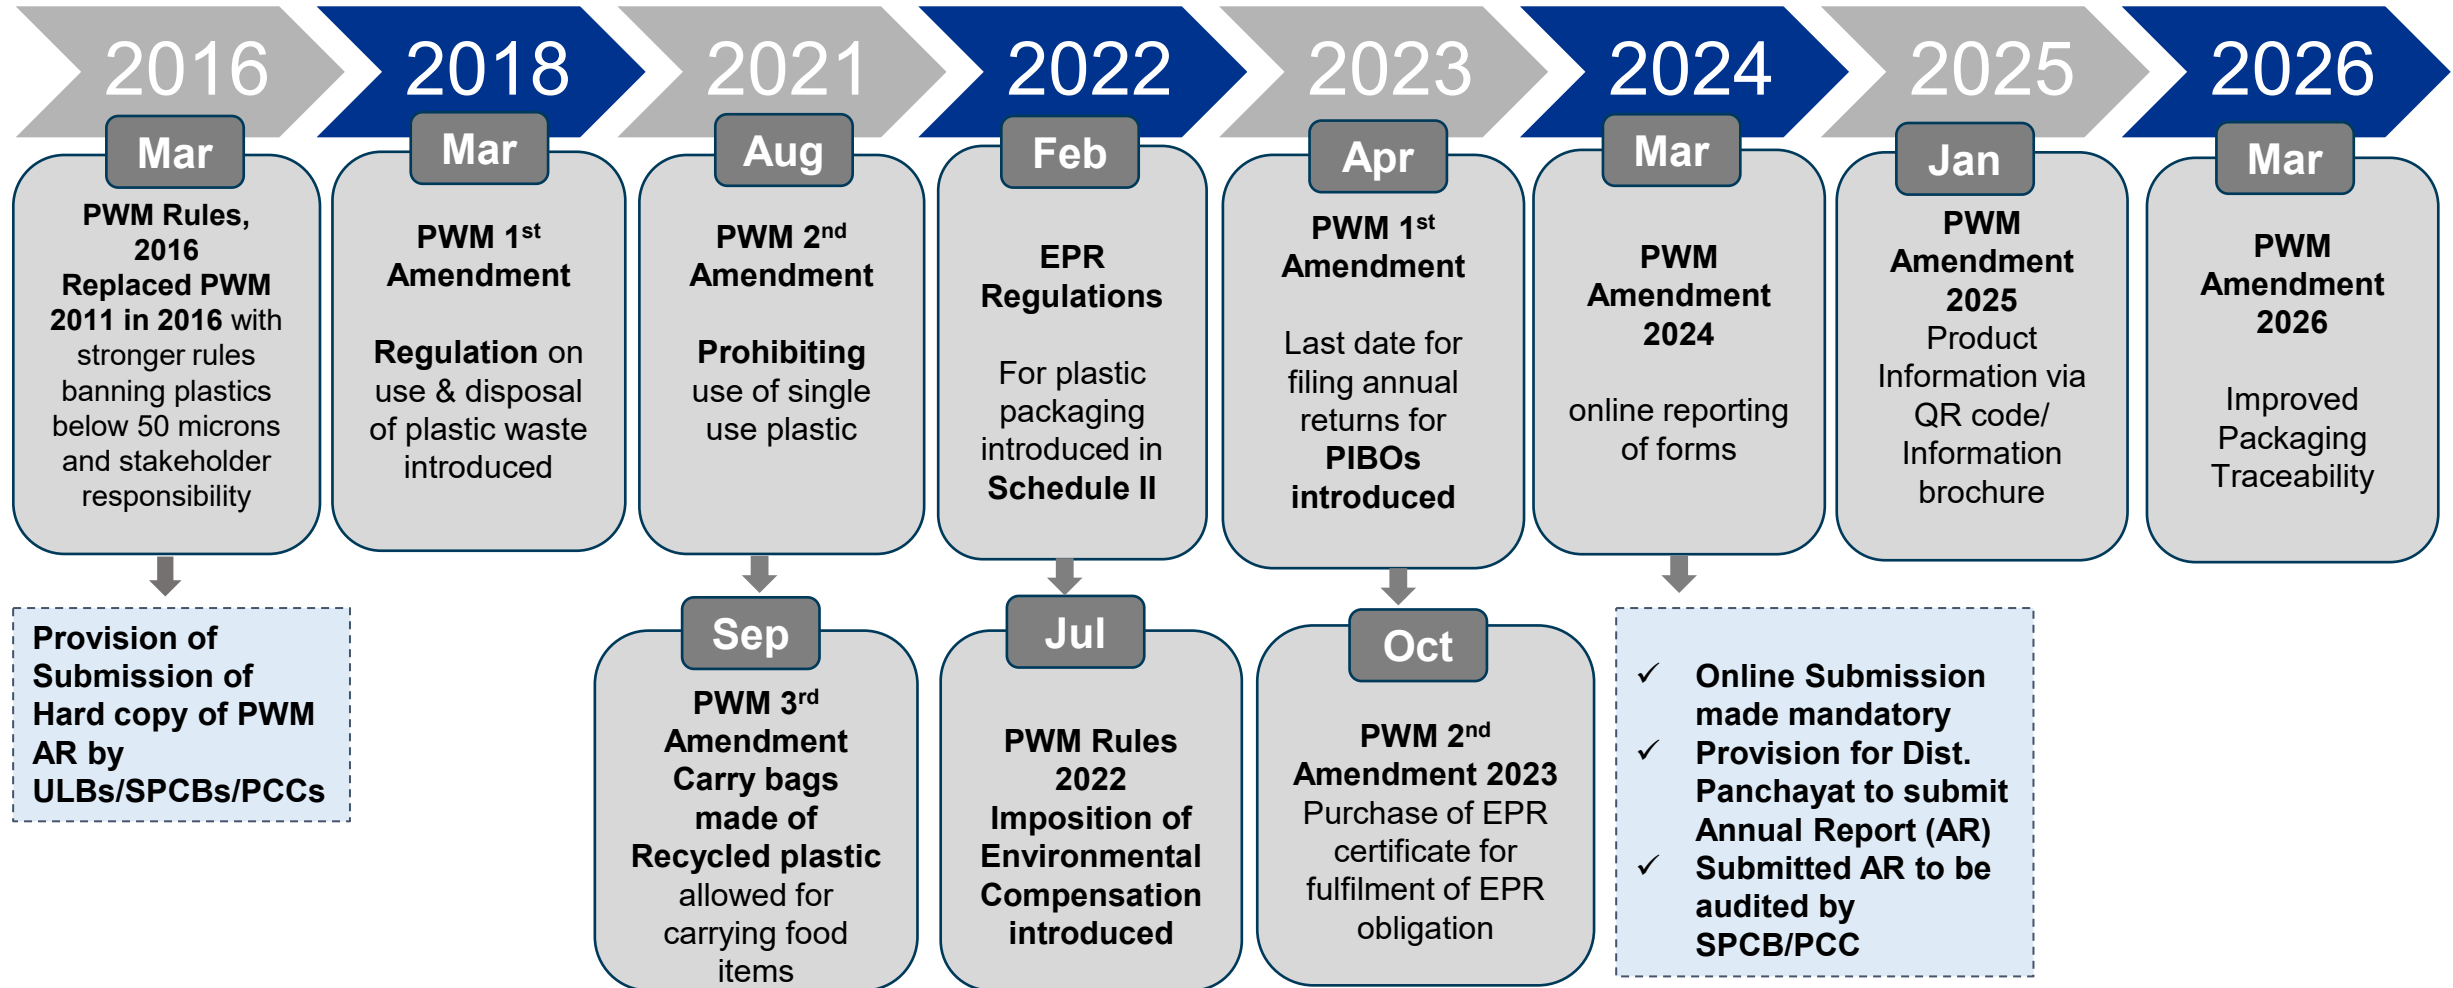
2016 2018 2021 2022 2023 2024 2025 2026

Mar
PWM Rules, 2016
Replaced PWM 2011 in 2016 with stronger rules banning plastics below 50 microns and stakeholder responsibility

Provision of Submission of Hard copy of PWM AR by ULBs/SPCBs/PCCs

Mar
PWM 1$^{st}$ Amendment

Regulation on use & disposal of plastic waste introduced

Aug
PWM 2$^{nd}$ Amendment

Prohibiting use of single use plastic

Sep
PWM 3$^{rd}$ Amendment
Carry bags made of Recycled plastic allowed for carrying food items

Feb
EPR Regulations

For plastic packaging introduced in Schedule II

Jul
PWM Rules 2022
Imposition of Environmental Compensation introduced

Apr
PWM 1$^{st}$ Amendment

Last date for filing annual returns for PIBOs introduced

Oct
PWM 2$^{nd}$ Amendment 2023
Purchase of EPR certificate for fulfilment of EPR obligation

Mar
PWM Amendment 2024

online reporting of forms

✓ Online Submission made mandatory
✓ Provision for Dist. Panchayat to submit Annual Report (AR)
✓ Submitted AR to be audited by SPCB/PCC

Jan
PWM Amendment 2025
Product Information via QR code/ Information brochure

Mar
PWM Amendment 2026

Improved Packaging Traceability